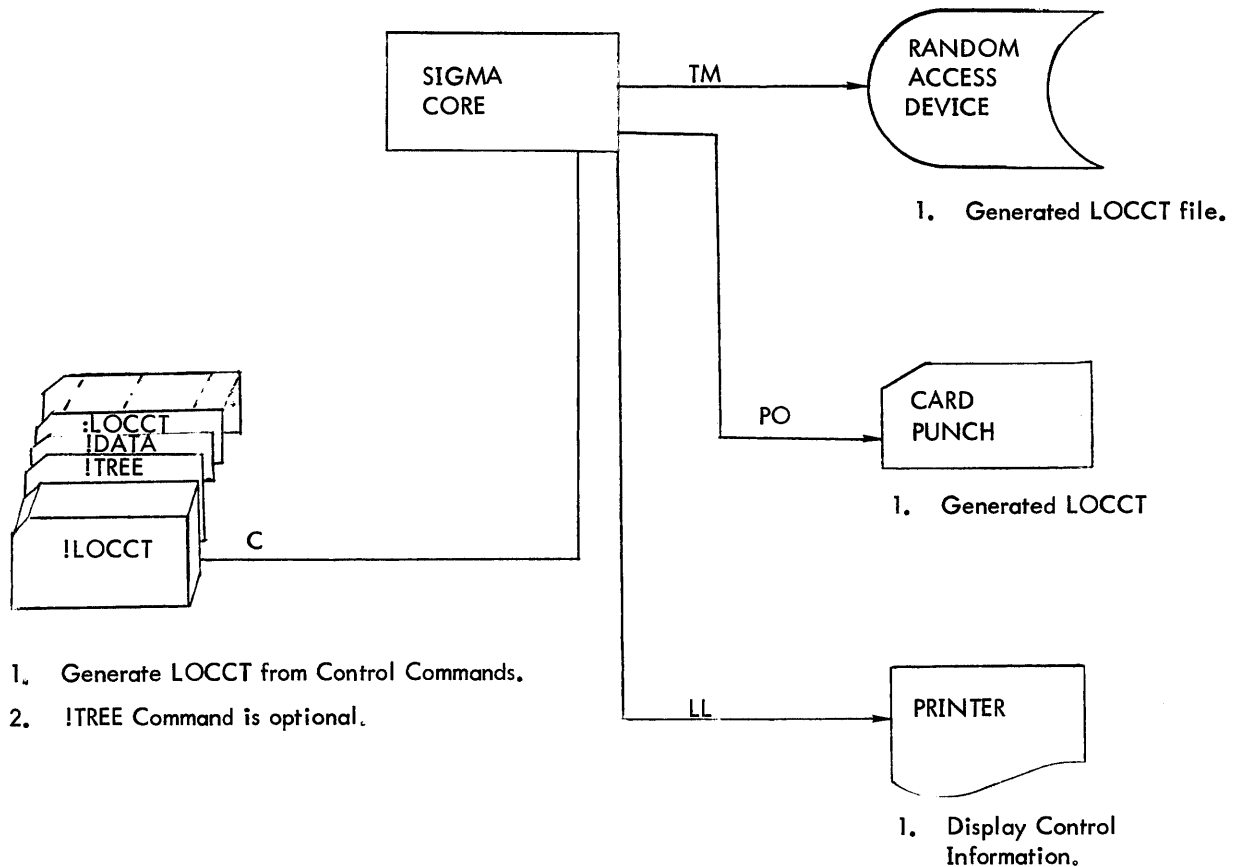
SIGMA CORE

TM

RANDOM ACCESS DEVICE

1. Generated LOCCT file.

:LOCCT
!DATA
!TREE
!LOCCT

C

PO

CARD PUNCH

1. Generated LOCCT

1. Generate LOCCT from Control Commands.

2. !TREE Command is optional.

LL

PRINTER

1. Display Control Information.